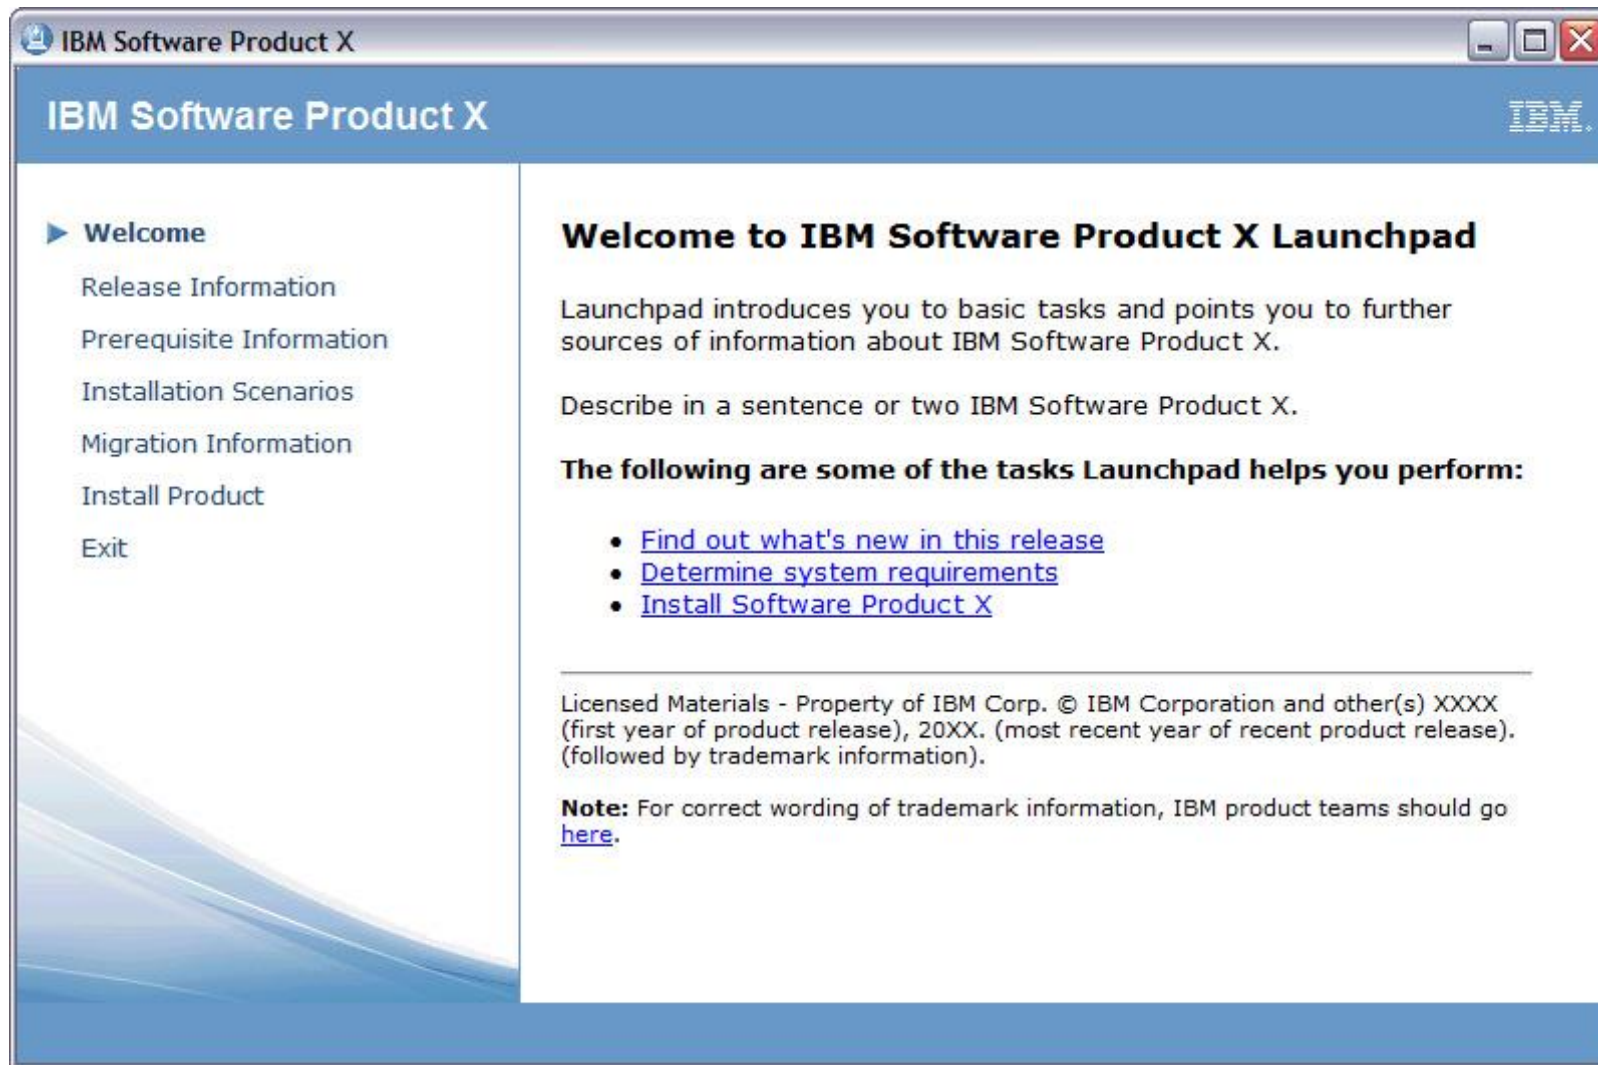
IBM Software Product X

IBM Software Product X

IBM.

Welcome
Release Information
Prerequisite Information
Installation Scenarios
Migration Information
Install Product
Exit

Welcome to IBM Software Product X Launchpad

Launchpad introduces you to basic tasks and points you to further sources of information about IBM Software Product X.

Describe in a sentence or two IBM Software Product X.

The following are some of the tasks Launchpad helps you perform:

- Find out what's new in this release
- Determine system requirements
- Install Software Product X

Licensed Materials - Property of IBM Corp. © IBM Corporation and other(s) XXXX (first year of product release), 20XX. (most recent year of recent product release). (followed by trademark information).

Note: For correct wording of trademark information, IBM product teams should go here.